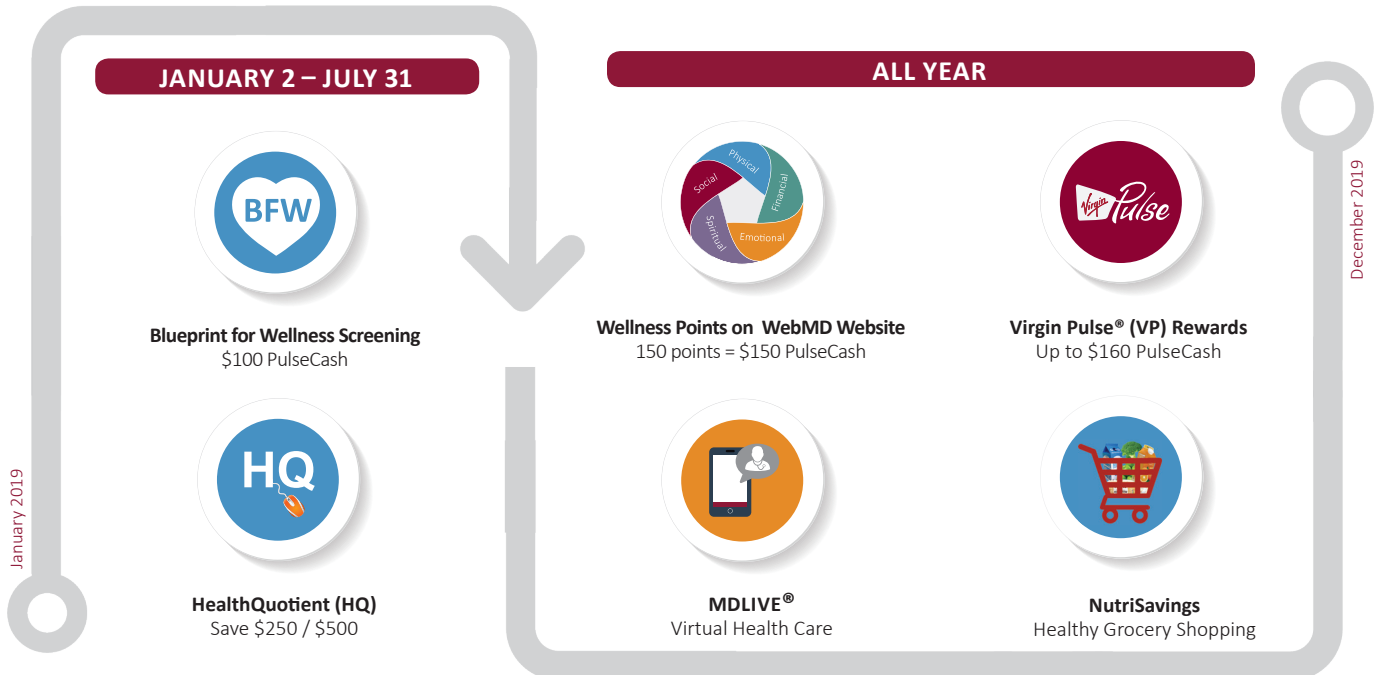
JANUARY 2 – JULY 31

ALL YEAR

BFW

Blueprint for Wellness Screening
\$100 PulseCash

HQ

HealthQuotient (HQ)
Save \$250 / \$500

Physical
Financial
Emotional
Spiritual
Social

Wellness Points on WebMD Website
150 points = \$150 PulseCash

Virgin Pulse

Virgin Pulse® (VP) Rewards
Up to \$160 PulseCash

MDLIVE®
Virtual Health Care

NutriSavings
Healthy Grocery Shopping

January 2019

December 2019